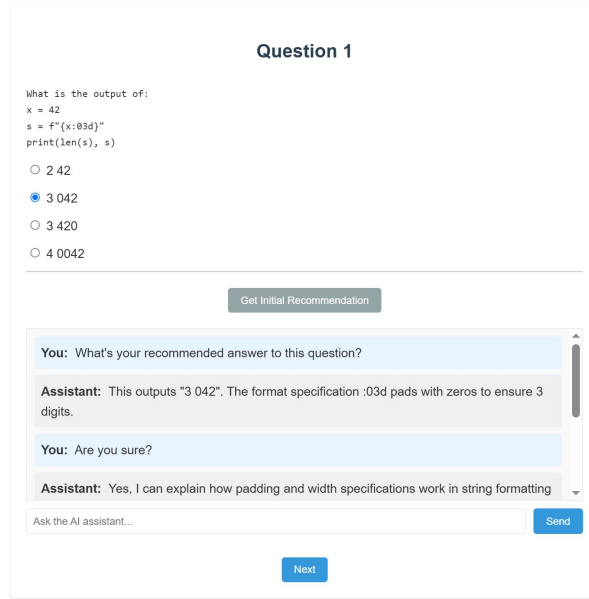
Question 1

What is the output of:
x = 42
s = f"{x:03d}"
print(len(s), s)

2 42

3 042

3 420

4 0042

Get Initial Recommendation

You: What's your recommended answer to this question?

Assistant: This outputs "3 042". The format specification :03d pads with zeros to ensure 3 digits.

You: Are you sure?

Assistant: Yes, I can explain how padding and width specifications work in string formatting

Ask the AI assistant...

Send

Next